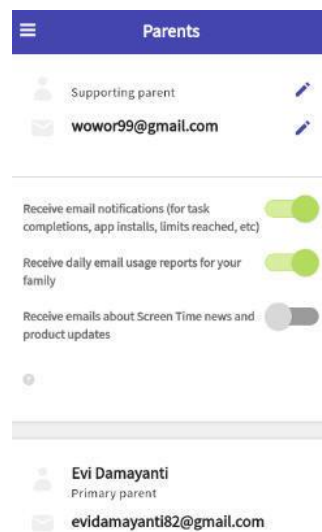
Parents

Supporting parent

wowor99@gmail.com

Receive email notifications (for task completions, app installs, limits reached, etc)

Receive daily email usage reports for your family

Receive emails about Screen Time news and product updates

Evi Damayanti
Primary parent

evidamayanti82@gmail.com